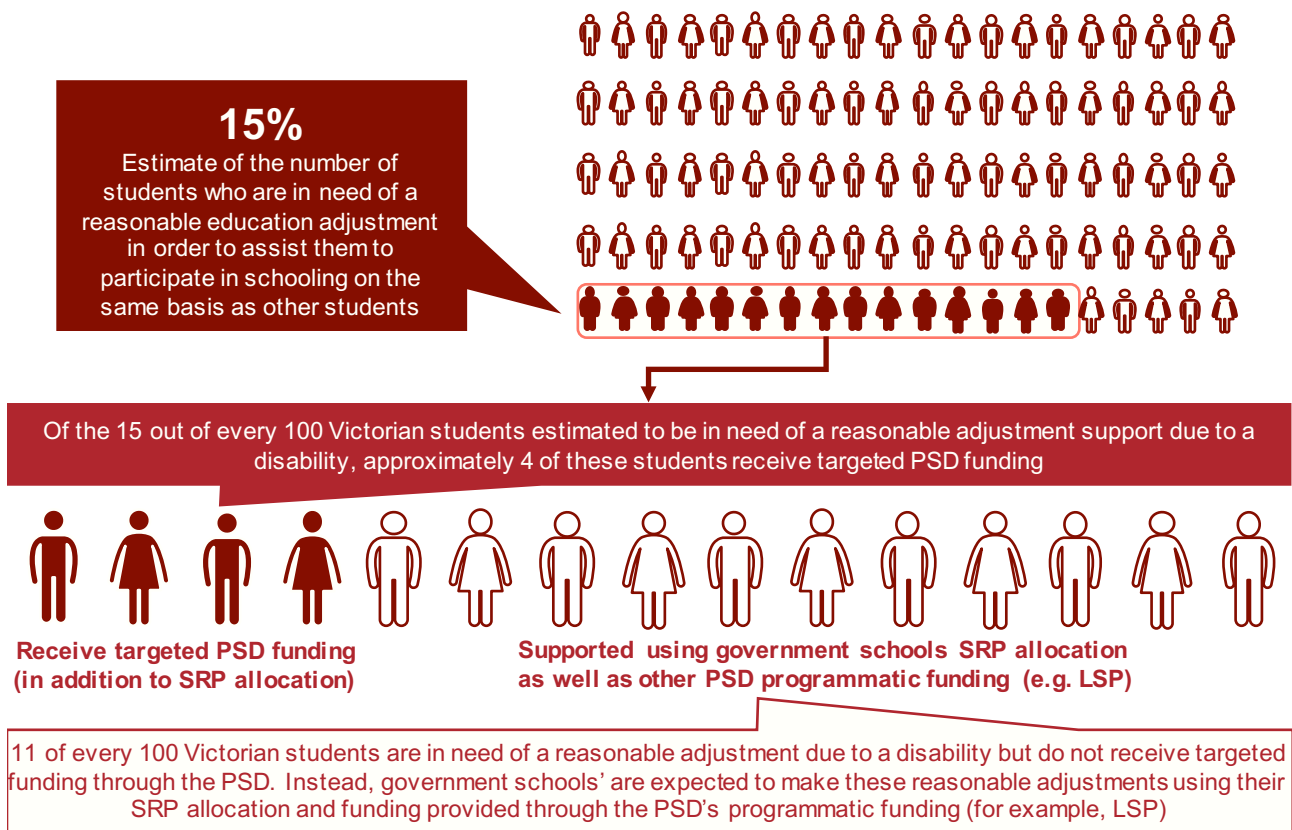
15%
Estimate of the number of students who are in need of a reasonable education adjustment in order to assist them to participate in schooling on the same basis as other students

Of the 15 out of every 100 Victorian students estimated to be in need of a reasonable adjustment support due to a disability, approximately 4 of these students receive targeted PSD funding

Receive targeted PSD funding (in addition to SRP allocation)

Supported using government schools SRP allocation as well as other PSD programmatic funding (e.g. LSP)

11 of every 100 Victorian students are in need of a reasonable adjustment due to a disability but do not receive targeted funding through the PSD. Instead, government schools' are expected to make these reasonable adjustments using their SRP allocation and funding provided through the PSD's programmatic funding (for example, LSP)